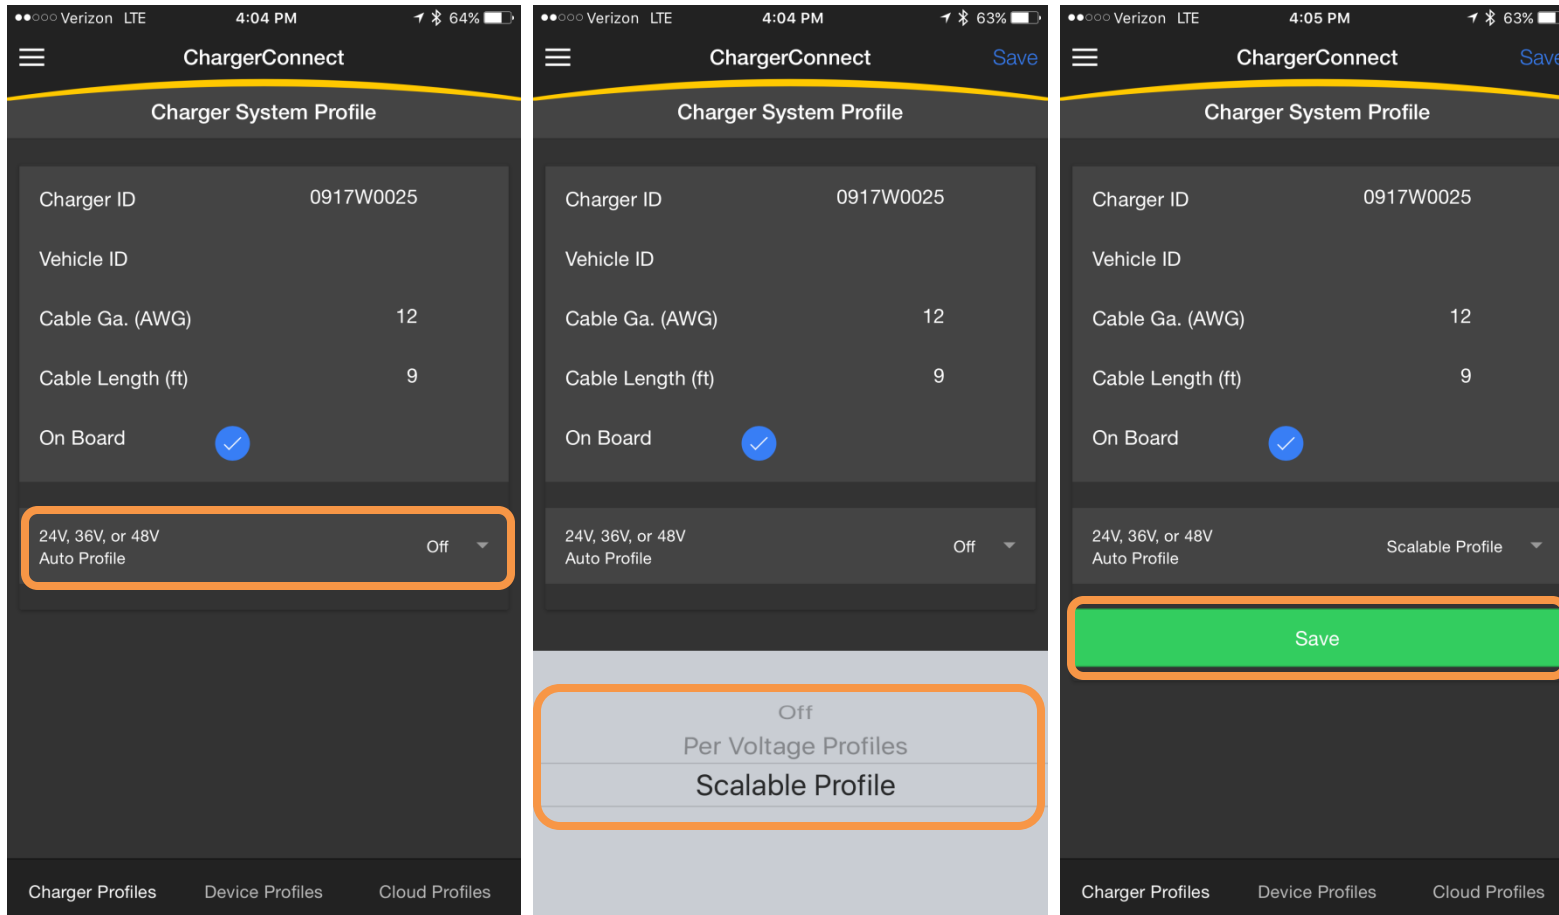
●●○○○ Verizon LTE 4:04 PM 64%

ChargerConnect

Charger System Profile

Charger ID 0917W0025

Vehicle ID

Cable Ga. (AWG) 12

Cable Length (ft) 9

On Board

24V, 36V, or 48V Auto Profile Off

Charger Profiles Device Profiles Cloud Profiles

●●○○○ Verizon LTE 4:04 PM 63%

ChargerConnect Save

Charger System Profile

Charger ID 0917W0025

Vehicle ID

Cable Ga. (AWG) 12

Cable Length (ft) 9

On Board

24V, 36V, or 48V Auto Profile Off

Off

Per Voltage Profiles

Scalable Profile

●●○○○ Verizon LTE 4:05 PM 63%

ChargerConnect Save

Charger System Profile

Charger ID 0917W0025

Vehicle ID

Cable Ga. (AWG) 12

Cable Length (ft) 9

On Board

24V, 36V, or 48V Auto Profile Scalable Profile

Save

Charger Profiles Device Profiles Cloud Profiles